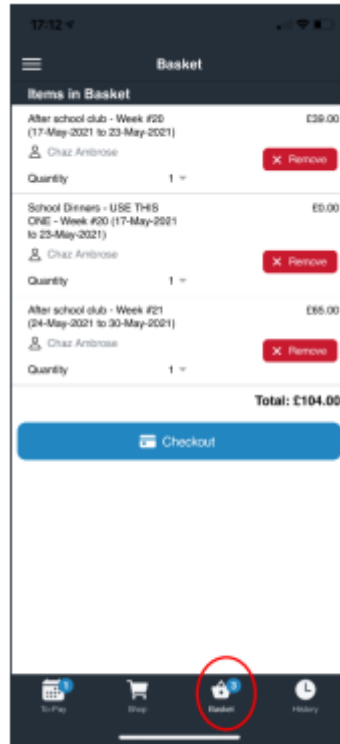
17:12

Basket

Items in Basket

After school club - Week #20 (17-May-2021 to 23-May-2021)

£39.00

Chaz Ambrose

Remove

Quantity 1

School Dinners - USE THIS ONE - Week #20 (17-May-2021 to 23-May-2021)

£0.00

Chaz Ambrose

Remove

Quantity 1

After school club - Week #21 (24-May-2021 to 30-May-2021)

£65.00

Chaz Ambrose

Remove

Quantity 1

Total: £104.00

Checkout

1 To Pay

Shop

3 Basket

History